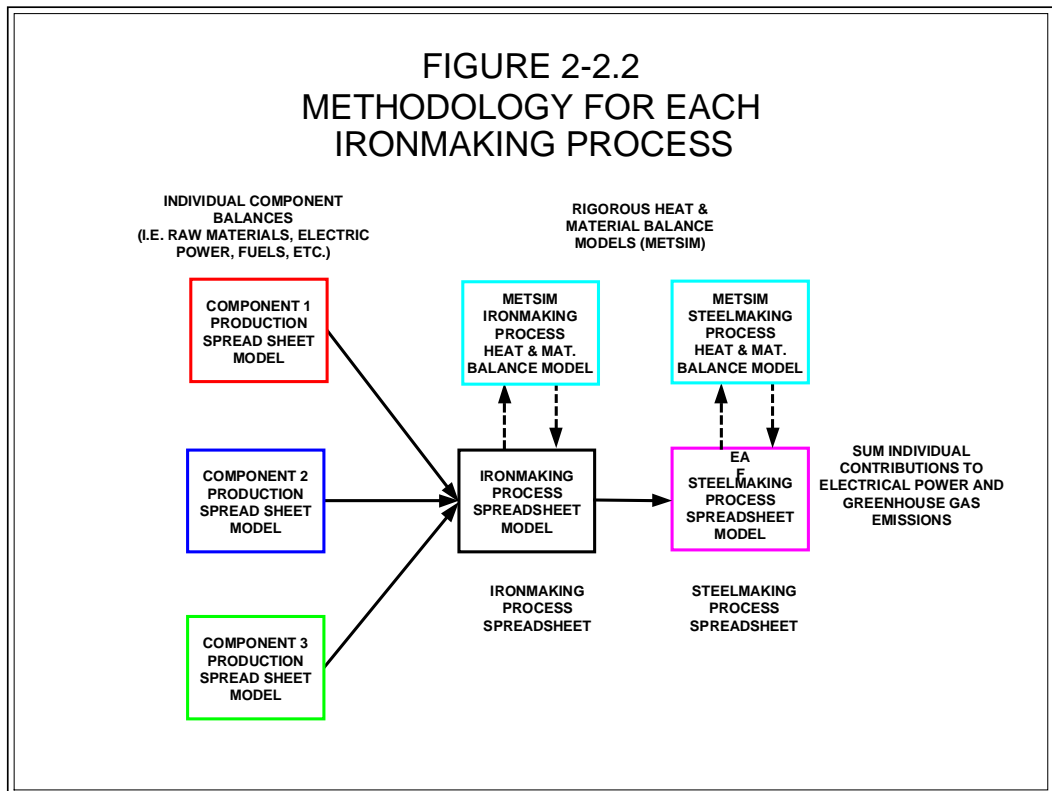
FIGURE 2-2.2
METHODOLOGY FOR EACH IRONMAKING PROCESS

INDIVIDUAL COMPONENT BALANCES (I.E. RAW MATERIALS, ELECTRIC POWER, FUELS, ETC.)

RIGOROUS HEAT & MATERIAL BALANCE MODELS (METSIM)

COMPONENT 1 PRODUCTION SPREAD SHEET MODEL

METSIM IRONMAKING PROCESS HEAT & MAT. BALANCE MODEL

METSIM STEELMAKING PROCESS HEAT & MAT. BALANCE MODEL

COMPONENT 2 PRODUCTION SPREAD SHEET MODEL

IRONMAKING PROCESS SPREADSHEET MODEL

EA
F
STEELMAKING PROCESS SPREADSHEET MODEL

SUM INDIVIDUAL CONTRIBUTIONS TO ELECTRICAL POWER AND GREENHOUSE GAS EMISSIONS

IRONMAKING PROCESS SPREADSHEET

STEELMAKING PROCESS SPREADSHEET

COMPONENT 3 PRODUCTION SPREAD SHEET MODEL